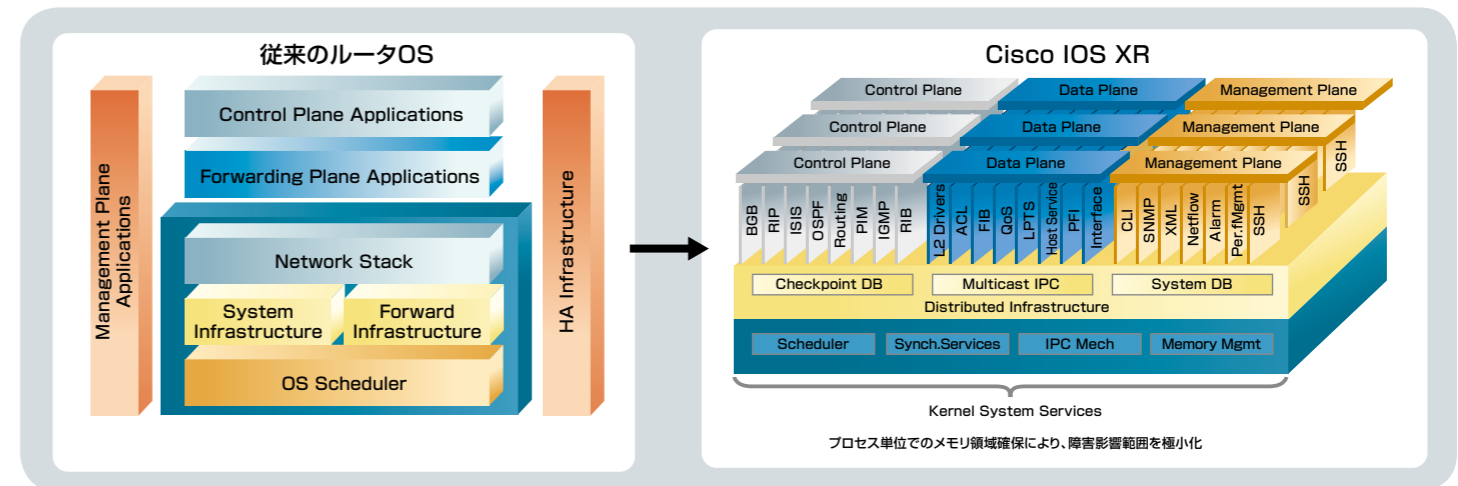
従来のルータOS

Management Plane Applications

Control Plane Applications

Forwarding Plane Applications

Network Stack

System Infrastructure

Forward Infrastructure

OS Scheduler

HA Infrastructure

Cisco IOS XR

Control Plane

Data Plane

Management Plane

Control Plane

Data Plane

Management Plane

Control Plane

Data Plane

Management Plane

BGB

RIP

ISIS

OSPF

Routing

PIM

IGMP

RIB

L2 Drivers

ACL

FIB

QoS

LPTS

Host Service

PFI

Interface

CLI

SNMP

XML

Netflow

Alarm

Per.fMgmt

SSH

SSH

SSH

Checkpoint DB

Multicast IPC

System DB

Distributed Infrastructure

Scheduler

Synch.Services

IPC Mech

Memory Mgmt

Kernel System Services

プロセス単位でのメモリ領域確保により、障害影響範囲を極小化